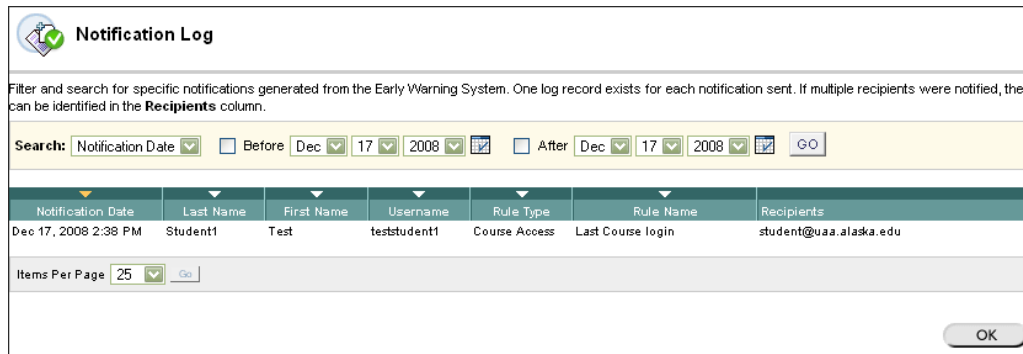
Notification Log

Filter and search for specific notifications generated from the Early Warning System. One log record exists for each notification sent. If multiple recipients were notified, the can be identified in the **Recipients** column.

Search: Notification Date Before Dec 17 2008 After Dec 17 2008 GO

| Notification Date | Last Name | First Name | Username | Rule Type | Rule Name | Recipients |
|---|---|---|---|---|---|---|
| Dec 17, 2008 2:38 PM | Student1 | Test | teststudent1 | Course Access | Last Course login | student@uaa.alaska.edu |

Items Per Page 25 Go

OK